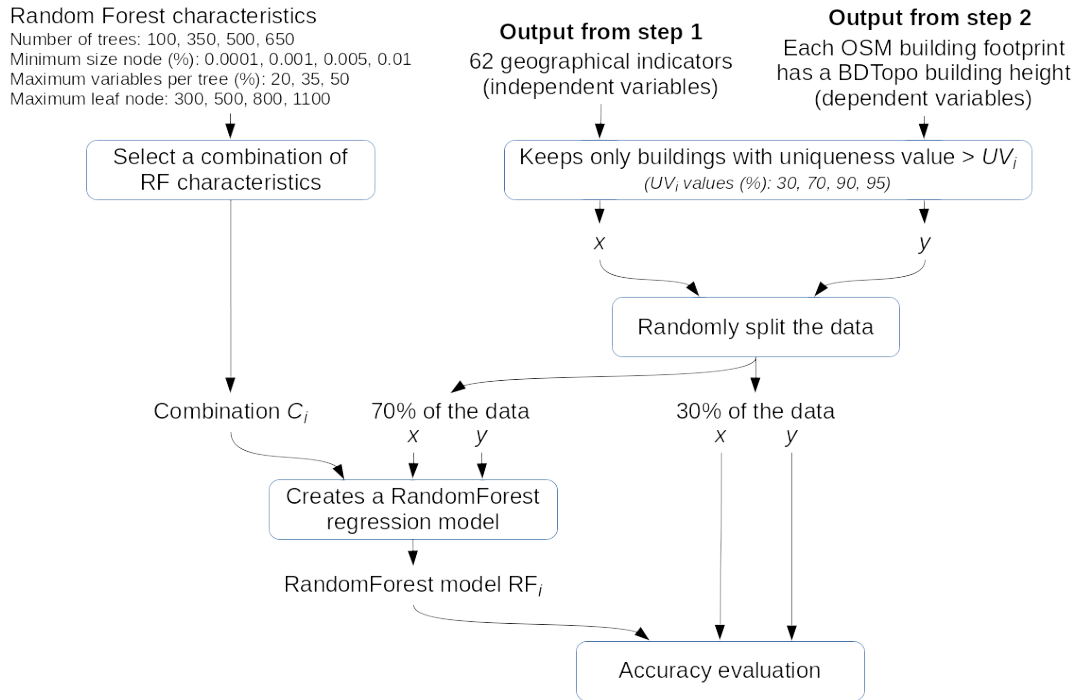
Random Forest characteristics
Number of trees: 100, 350, 500, 650
Minimum size node (%): 0.0001, 0.001, 0.005, 0.01
Maximum variables per tree (%): 20, 35, 50
Maximum leaf node: 300, 500, 800, 1100

**Output from step 1**
62 geographical indicators (independent variables)

**Output from step 2**
Each OSM building footprint has a BDTopo building height (dependent variables)

Select a combination of RF characteristics

Keeps only buildings with uniqueness value > $UV_i$
($UV_i$ values (%): 30, 70, 90, 95)

$x$

$y$

Randomly split the data

Combination $C_i$

70% of the data
$x$ $y$

30% of the data
$x$ $y$

Creates a RandomForest regression model

RandomForest model $RF_i$

Accuracy evaluation